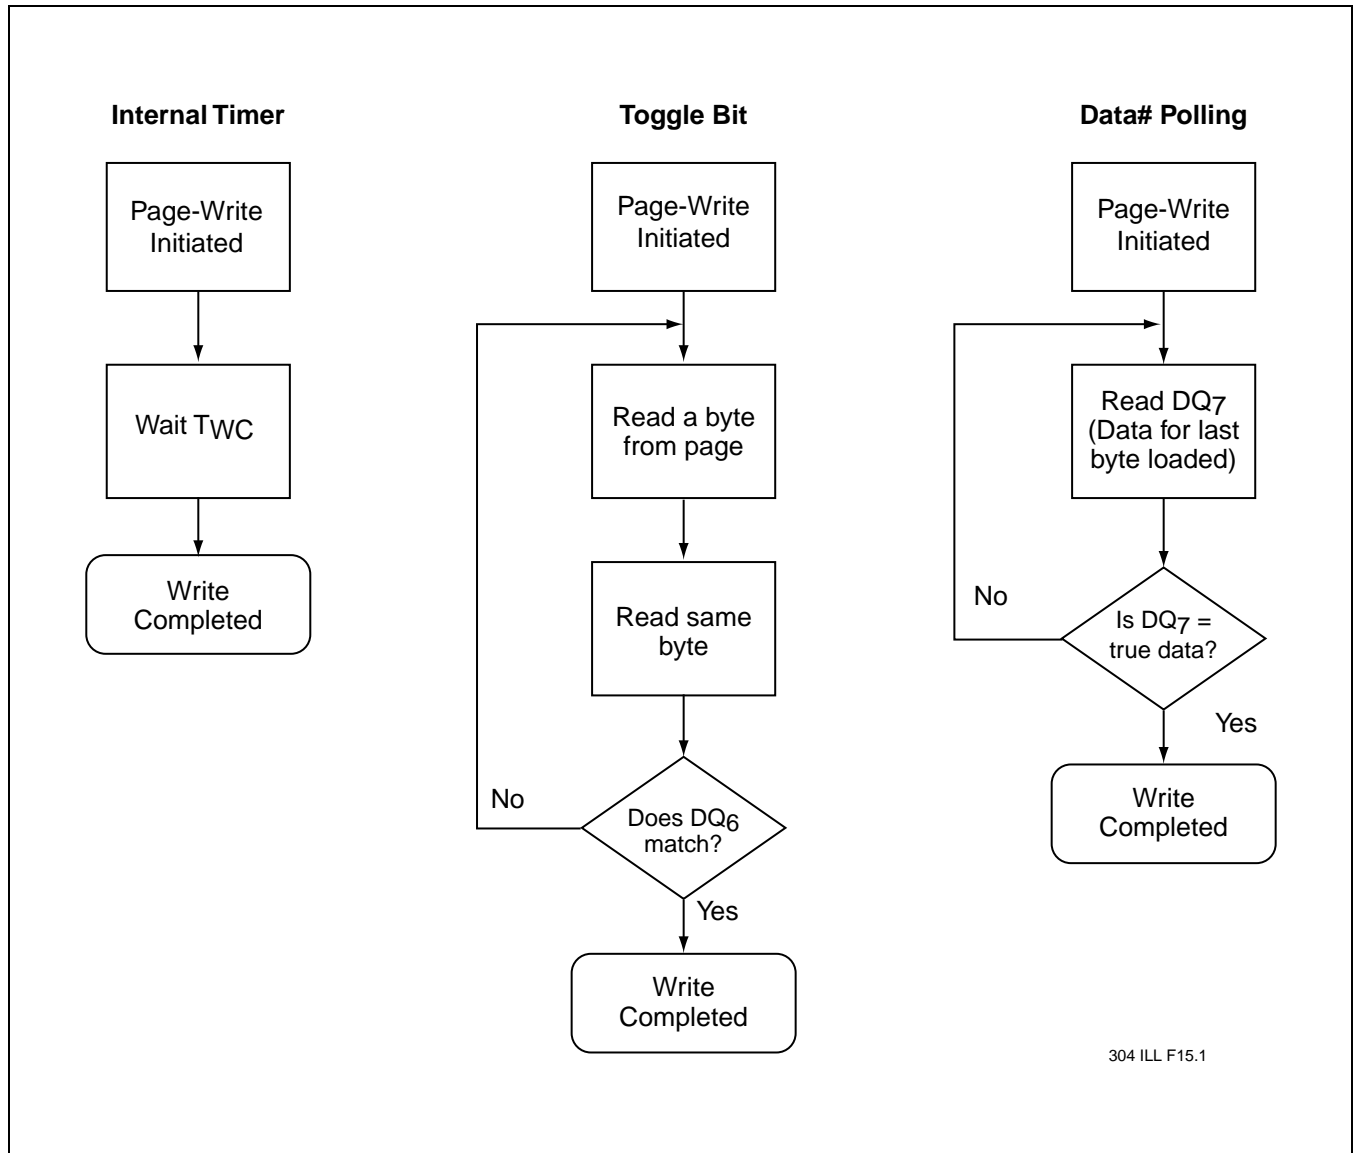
Internal Timer

Page-Write Initiated

Wait $T_{WC}$

Write Completed

Toggle Bit

Page-Write Initiated

Read a byte from page

Read same byte

No

Does $DQ_6$ match?

Yes

Write Completed

Data# Polling

Page-Write Initiated

Read $DQ_7$ (Data for last byte loaded)

No

Is $DQ_7$ = true data?

Yes

Write Completed

304 ILL F15.1